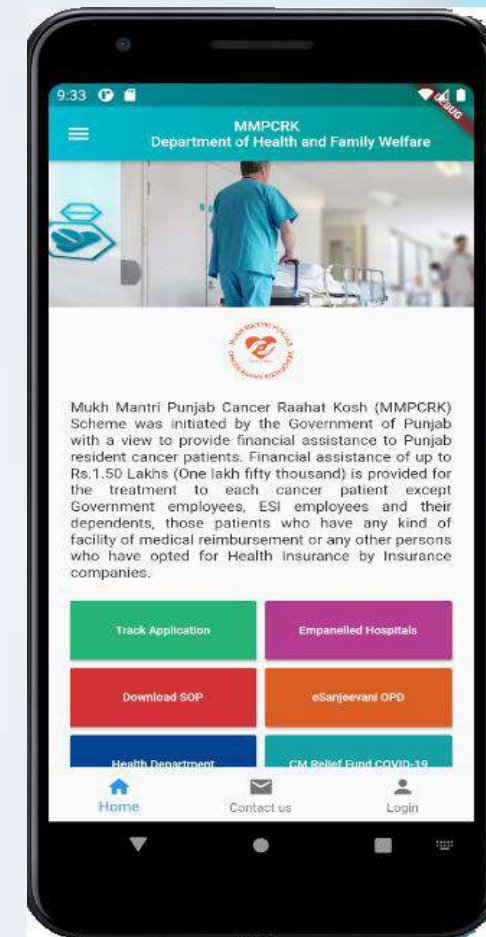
9:33

DEBUG

MMPCRK
Department of Health and Family Welfare

Mukh Mantri Punjab Cancer Raahat Kosh (MMPCRK) Scheme was initiated by the Government of Punjab with a view to provide financial assistance to Punjab resident cancer patients. Financial assistance of up to Rs.1.50 Lakhs (One lakh fifty thousand) is provided for the treatment to each cancer patient except Government employees, ESI employees and their dependents, those patients who have any kind of facility of medical reimbursement or any other persons who have opted for Health Insurance by Insurance companies.

Track Application
Empanelled Hospitals
Download SOP
eSanjeevani OPD
Health Department
CM Relief Fund COVID-19

Home
Contact us
Login